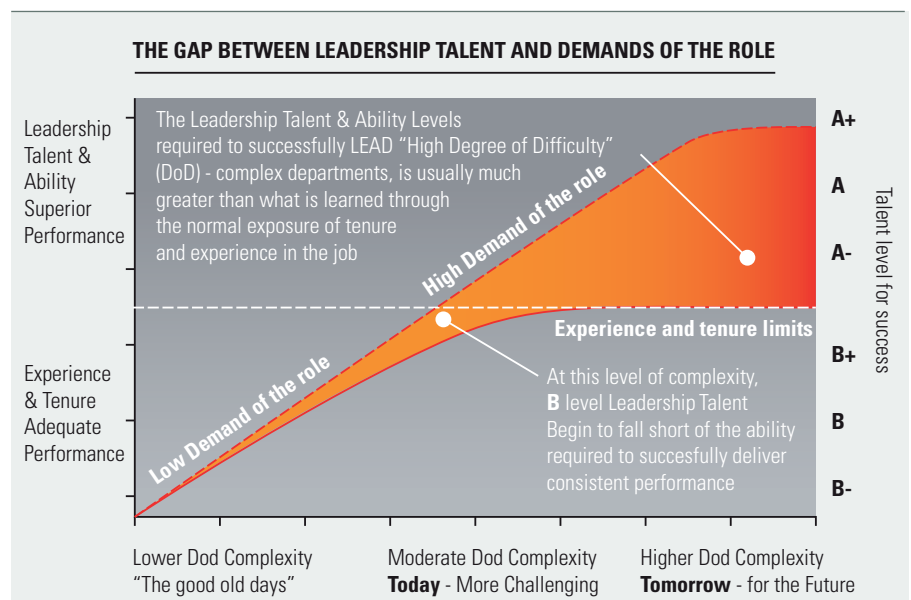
THE GAP BETWEEN LEADERSHIP TALENT AND DEMANDS OF THE ROLE

Leadership Talent & Ability Superior Performance

Experience & Tenure Adequate Performance

The Leadership Talent & Ability Levels required to successfully LEAD "High Degree of Difficulty" (DoD) - complex departments, is usually much greater than what is learned through the normal exposure of tenure and experience in the job

High Demand of the role

Low Demand of the role

Experience and tenure limits

At this level of complexity, **B** level Leadership Talent Begin to fall short of the ability required to succesfully deliver consistent performance

A+
A
A-
B+
B
B-

Talent level for success

Lower Dod Complexity
"The good old days"

Moderate Dod Complexity
**Today** - More Challenging

Higher Dod Complexity
**Tomorrow** - for the Future